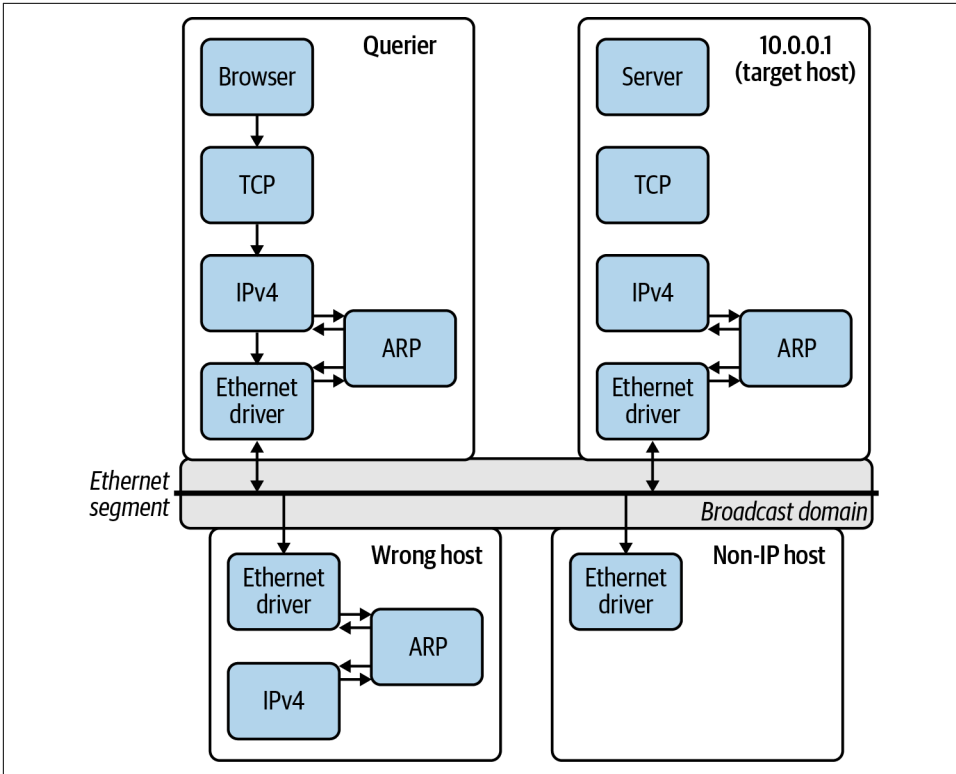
Querier

Browser

TCP

IPv4

ARP

Ethernet driver

10.0.0.1 (target host)

Server

TCP

IPv4

ARP

Ethernet driver

Ethernet segment

Broadcast domain

Wrong host

Ethernet driver

ARP

IPv4

Non-IP host

Ethernet driver